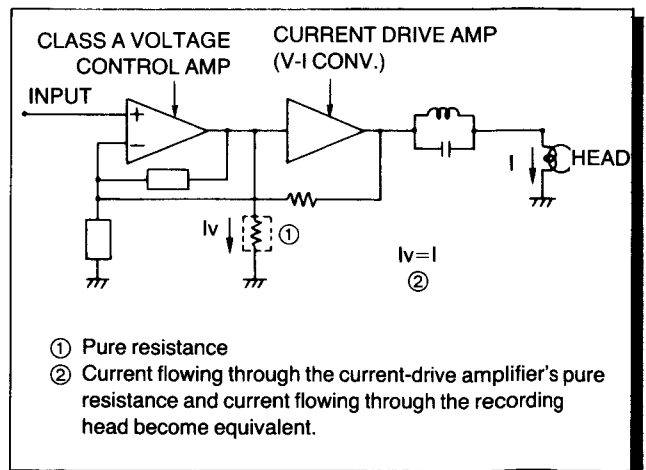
CLASS A VOLTAGE CONTROL AMP

CURRENT DRIVE AMP (V-I CONV.)

INPUT

+

−

Iv

①

I

HEAD

Iv=I
②

① Pure resistance
② Current flowing through the current-drive amplifier's pure resistance and current flowing through the recording head become equivalent.